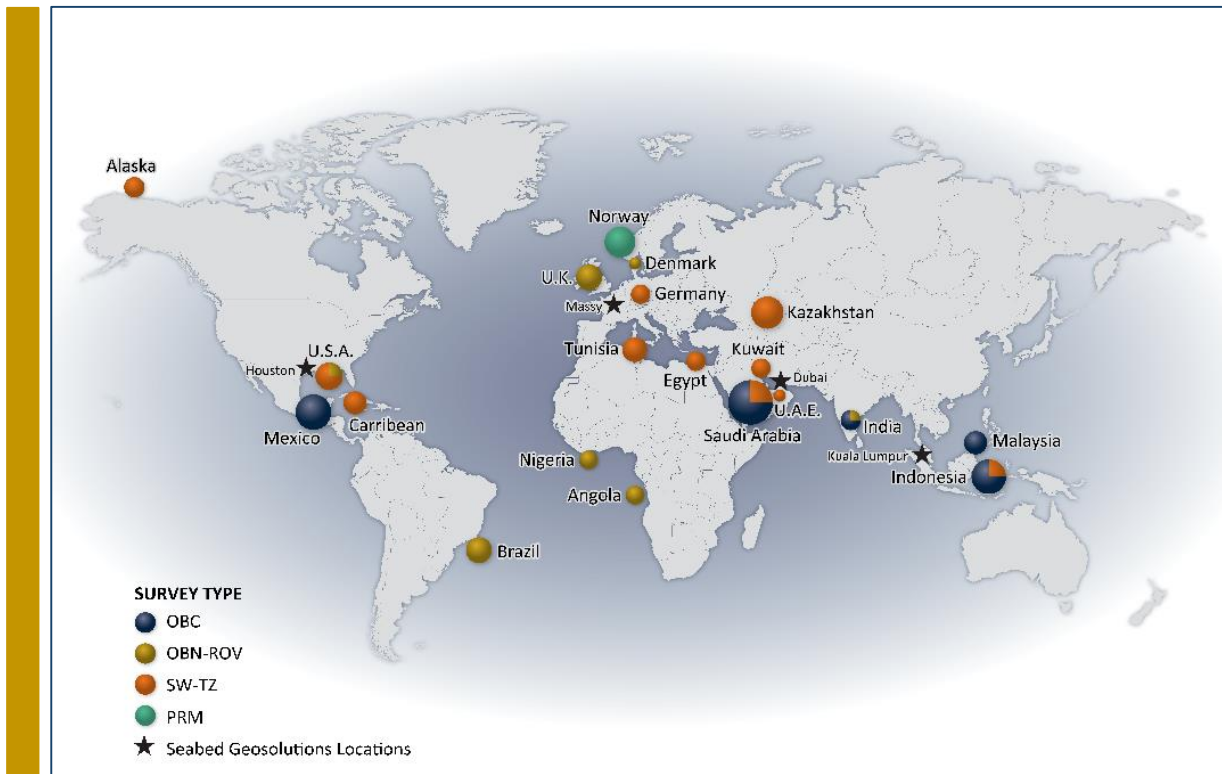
Alaska

Norway

Denmark

U.K.

Massy

Germany

Kazakhstan

U.S.A.

Houston

Tunisia

Kuwait

Dubai

Egypt

U.A.E.

Mexico

Carribean

Saudi Arabia

India

Malaysia

Kuala Lumpur

Indonesia

Nigeria

Angola

Brazil

SURVEY TYPE
OBC
OBN-ROV
SW-TZ
PRM
Seabed Geosolutions Locations